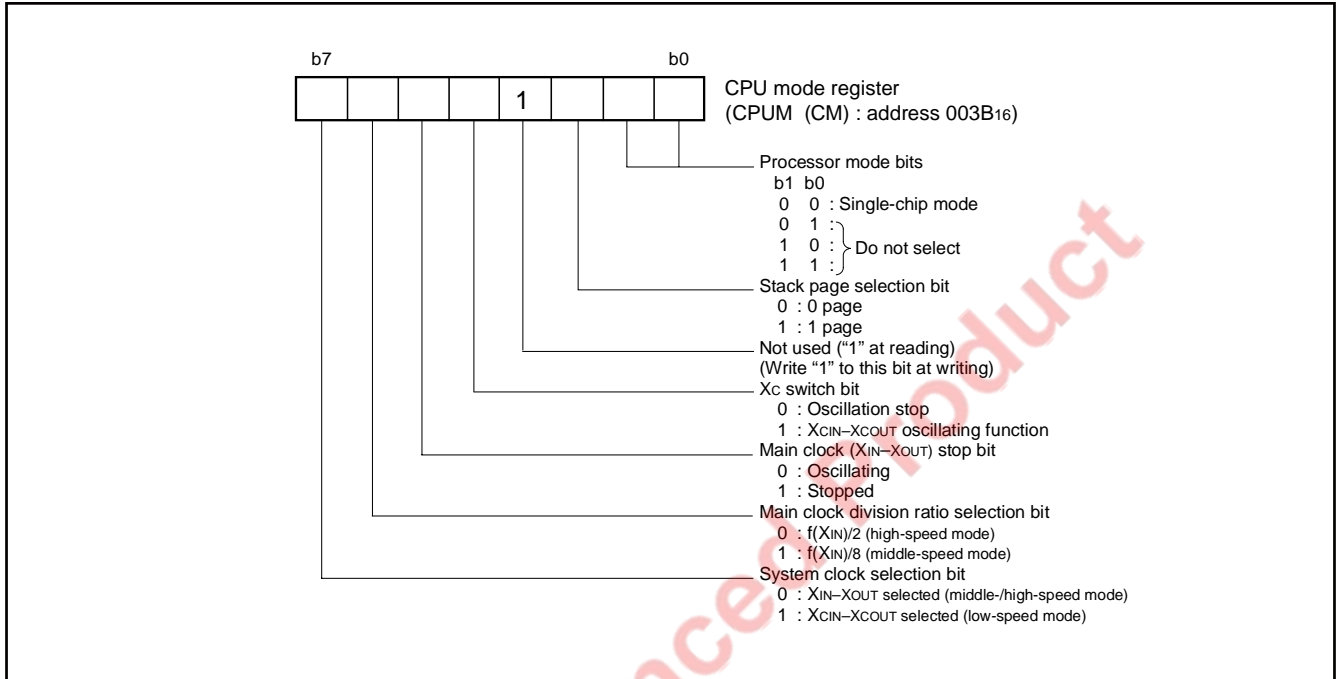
b7 b0

| | | | | 1 | | | |
|---|---|---|---|---|---|---|---|

CPU mode register
(CPUM (CM) : address 003B$_{16}$)

Processor mode bits
b1 b0
0 0 : Single-chip mode
0 1 :
1 0 : Do not select
1 1 :

Stack page selection bit
0 : 0 page
1 : 1 page

Not used ("1" at reading)
(Write "1" to this bit at writing)

Xc switch bit
0 : Oscillation stop
1 : XCIN–XCOUT oscillating function

Main clock (XIN–XOUT) stop bit
0 : Oscillating
1 : Stopped

Main clock division ratio selection bit
0 : f(XIN)/2 (high-speed mode)
1 : f(XIN)/8 (middle-speed mode)

System clock selection bit
0 : XIN–XOUT selected (middle-/high-speed mode)
1 : XCIN–XCOUT selected (low-speed mode)

ced Product